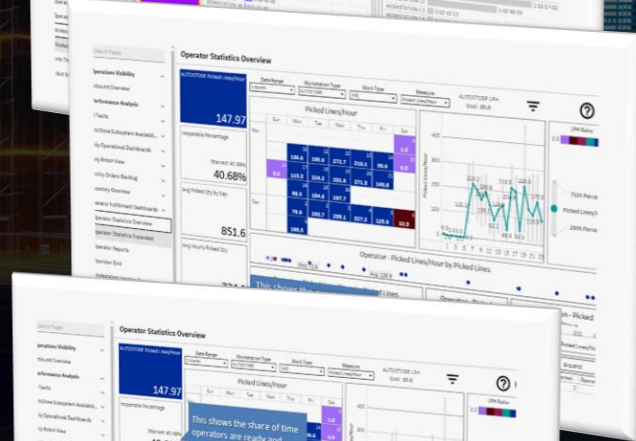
Search Pages

perations Visibility

Inbound Overview

nformance Analysis

l Faults

toStore Subsystem Availab...

rly Operational Dashboards

rly Robot View

utoStore Orders Banking

ventory Overview

erator Fulfillment Dashboards

Operator Statistics Overview

Operator Statistics Extended

Operator Reports

Operator Grid

Operator Statistics Overview

AUTOSTORE Picked Lines/Hour

147.97

Date Range

Workstation Type

Work Type

Measure

AUTOSTORE LPH

Goal: 30.0

Picked Lines/Hour

Separable Percentage

Standard: 40.69%

40.68%

Avg Picked Qty by Day

851.6

Avg Hourly Picked Qty

Sun Mon Tue Wed Thu Fri Sat

Nov

Dec

136.5 180.0 272.7 276.0 96.6

115.3 224.1 205.4 159.4

5.0

76.9 163.7 198.1 227.2 125.9

1.0

16.0

Picked Lines/Hour

LPH Ratio

75th Perce

Picked Lines/h

25th Perce

Operator - Picked Lines/Hour by Picked Lines

This shows the share of time operators are ready and

Operator Statistics Overview

AUTOSTORE Picked Lines/Hour

147.97

Separable Percentage

Standard: 40.69%

Picked Lines/Hour

AUTOSTORE LPH

Goal: 30.0

LPH Ratio